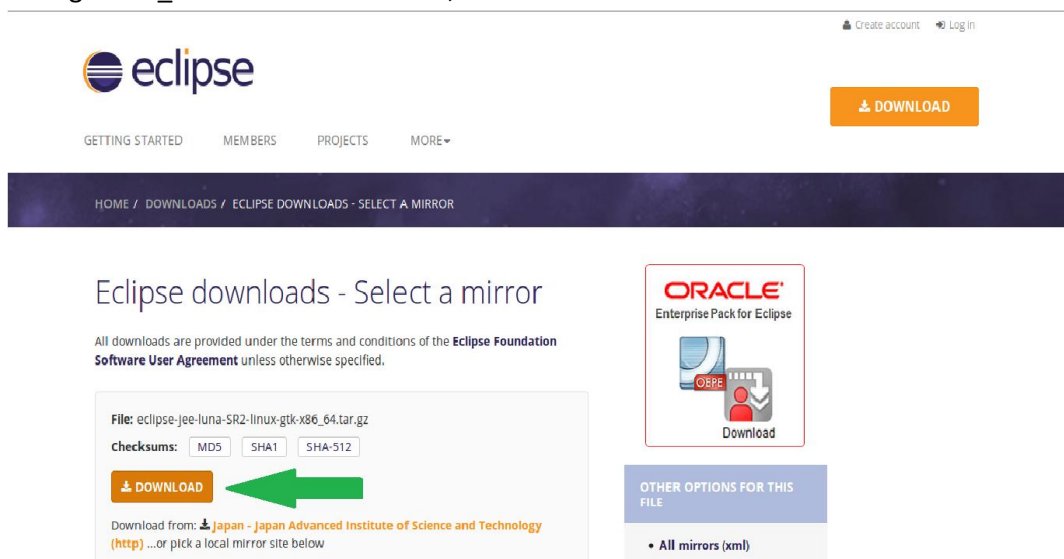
Create account Log in

eclipse

DOWNLOAD

GETTING STARTED MEMBERS PROJECTS MORE

HOME / DOWNLOADS / ECLIPSE DOWNLOADS - SELECT A MIRROR

Eclipse downloads - Select a mirror

All downloads are provided under the terms and conditions of the Eclipse Foundation Software User Agreement unless otherwise specified.

File: eclipse-jee-luna-SR2-linux-gtk-x86_64.tar.gz

Checksums: MD5 SHA1 SHA-512

DOWNLOAD

Download from: Japan - Japan Advanced Institute of Science and Technology (http) ...or pick a local mirror site below

ORACLE
Enterprise Pack for Eclipse
OEPE
Download

OTHER OPTIONS FOR THIS FILE

• All mirrors (xml)